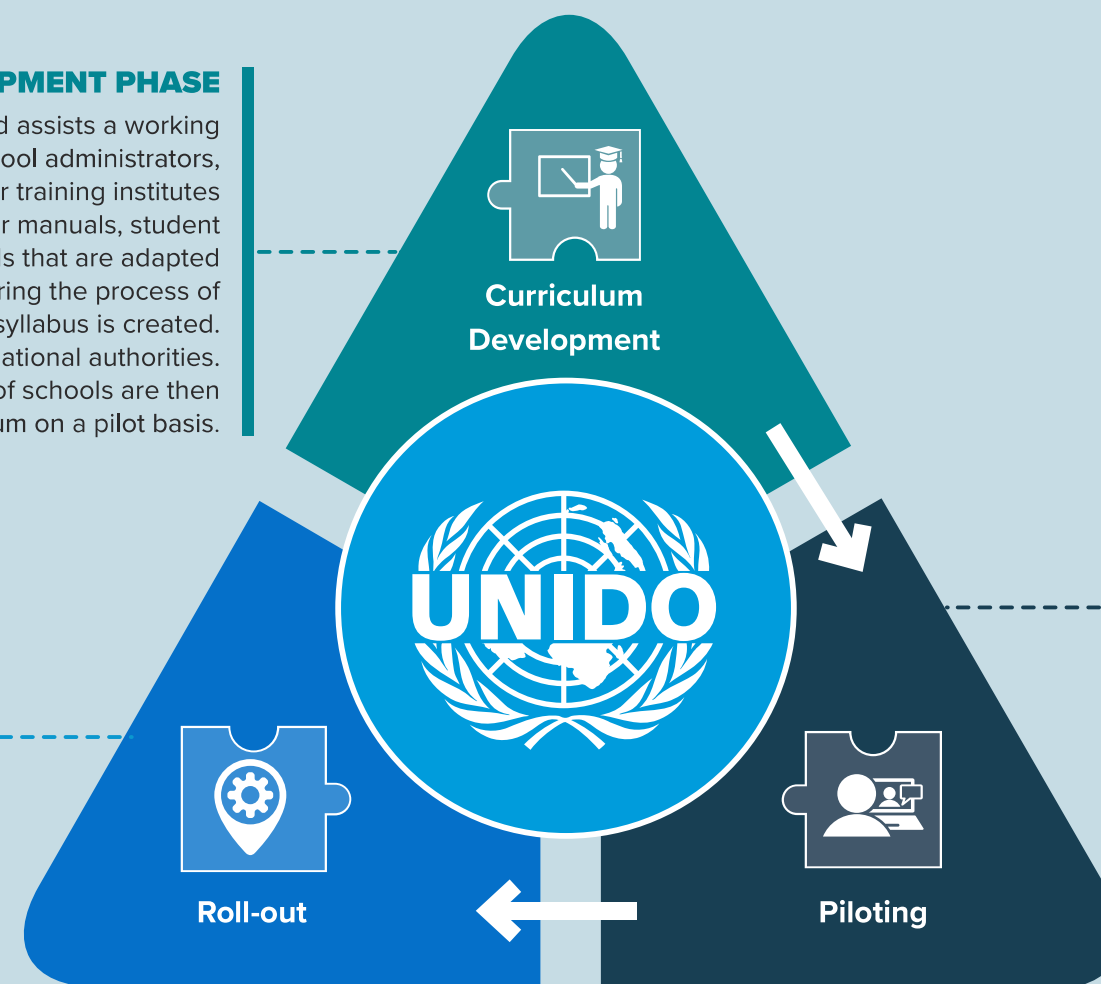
PMENT PHASE

d assists a working ool administrators, r training institutes r manuals, student s that are adapted ring the process of syllabus is created. ational authorities. of schools are then um on a pilot basis.

Curriculum Development

UNIDO

Roll-out

Piloting